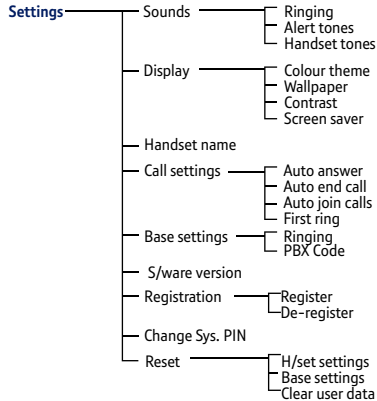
Settings
Sounds
Ringing
Alert tones
Handset tones
Display
Colour theme
Wallpaper
Contrast
Screen saver
Handset name
Call settings
Auto answer
Auto end call
Auto join calls
First ring
Base settings
Ringing
PBX Code
S/ware version
Registration
Register
De-register
Change Sys. PIN
Reset
H/set settings
Base settings
Clear user data